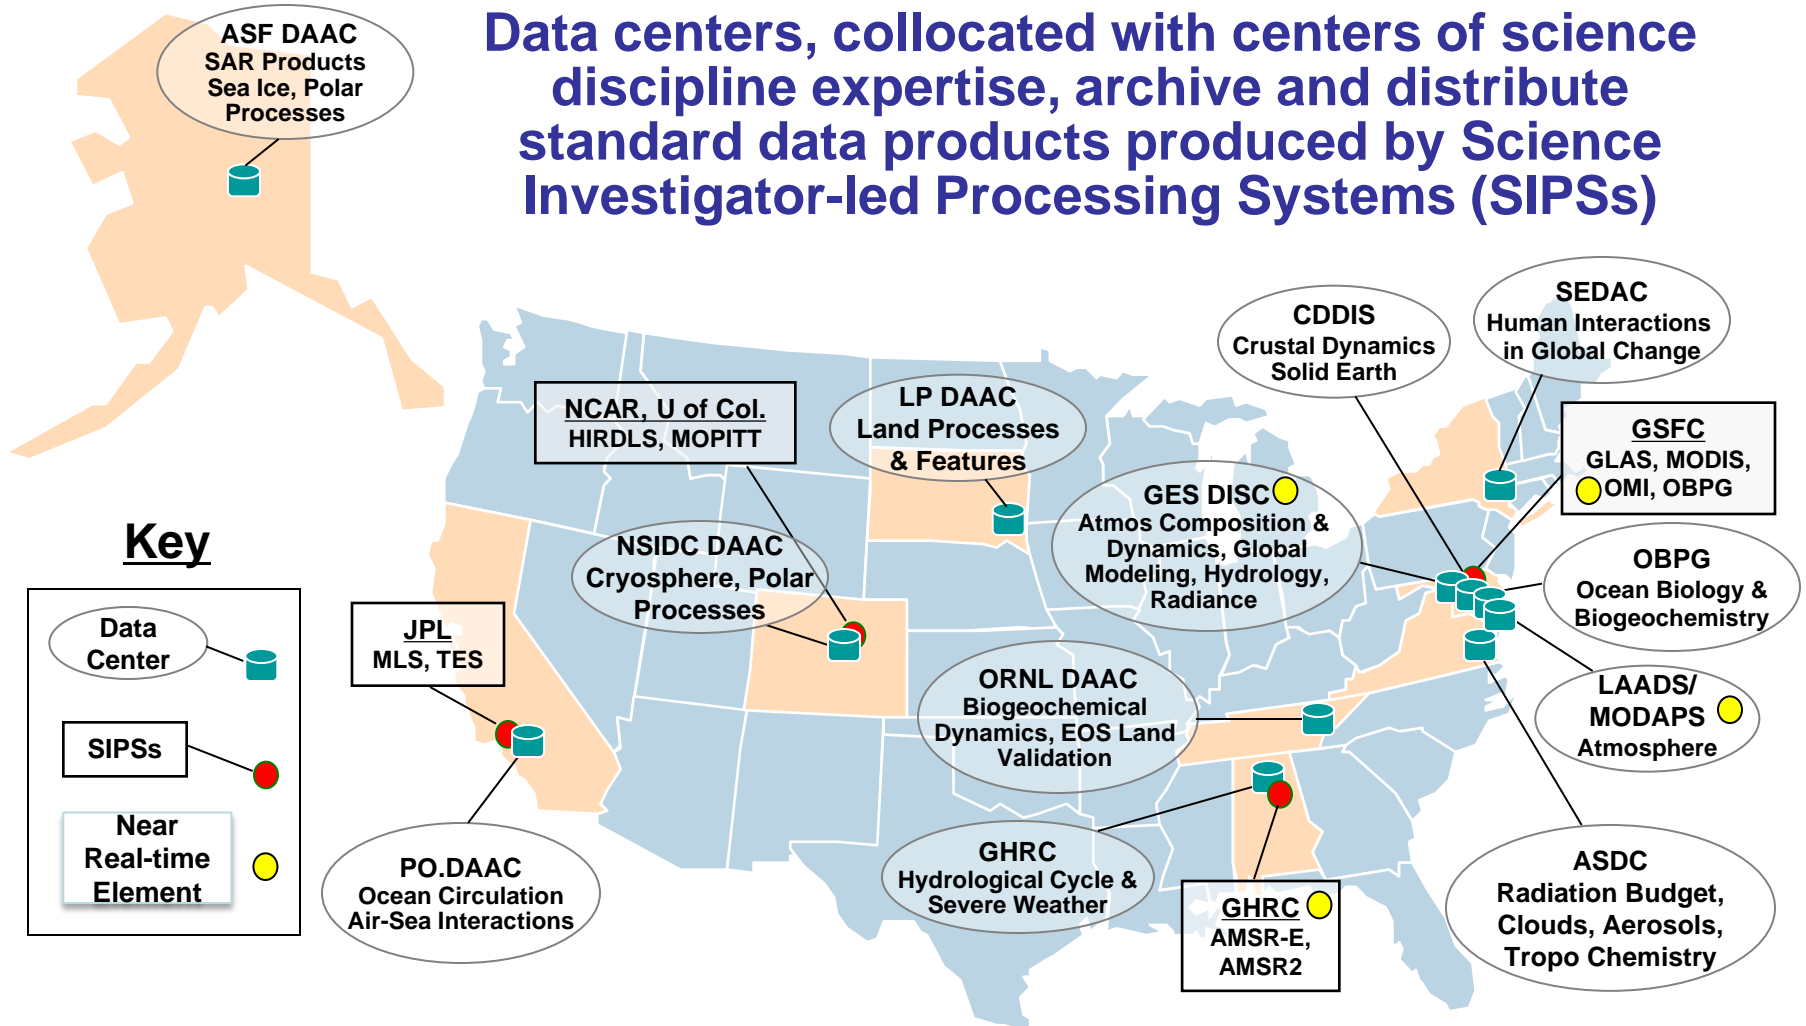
ASF DAAC
SAR Products
Sea Ice, Polar Processes

Data centers, collocated with centers of science discipline expertise, archive and distribute standard data products produced by Science Investigator-led Processing Systems (SIPSs)

CDDIS
Crustal Dynamics
Solid Earth

SEDAC
Human Interactions in Global Change

NCAR, U of Col.
HIRDLS, MOPITT

LP DAAC
Land Processes & Features

GSFC
GLAS, MODIS, OMI, OBPG

GES DISC
Atmos Composition & Dynamics, Global Modeling, Hydrology, Radiance

Key

NSIDC DAAC
Cryosphere, Polar Processes

OBPG
Ocean Biology & Biogeochemistry

Data Center

JPL
MLS, TES

SIPSs

ORNL DAAC
Biogeochemical Dynamics, EOS Land Validation

LAADS/ MODAPS
Atmosphere

Near Real-time Element

PO.DAAC
Ocean Circulation
Air-Sea Interactions

GHRC
Hydrological Cycle & Severe Weather

GHRC
AMSR-E, AMSR2

ASDC
Radiation Budget, Clouds, Aerosols, Tropo Chemistry